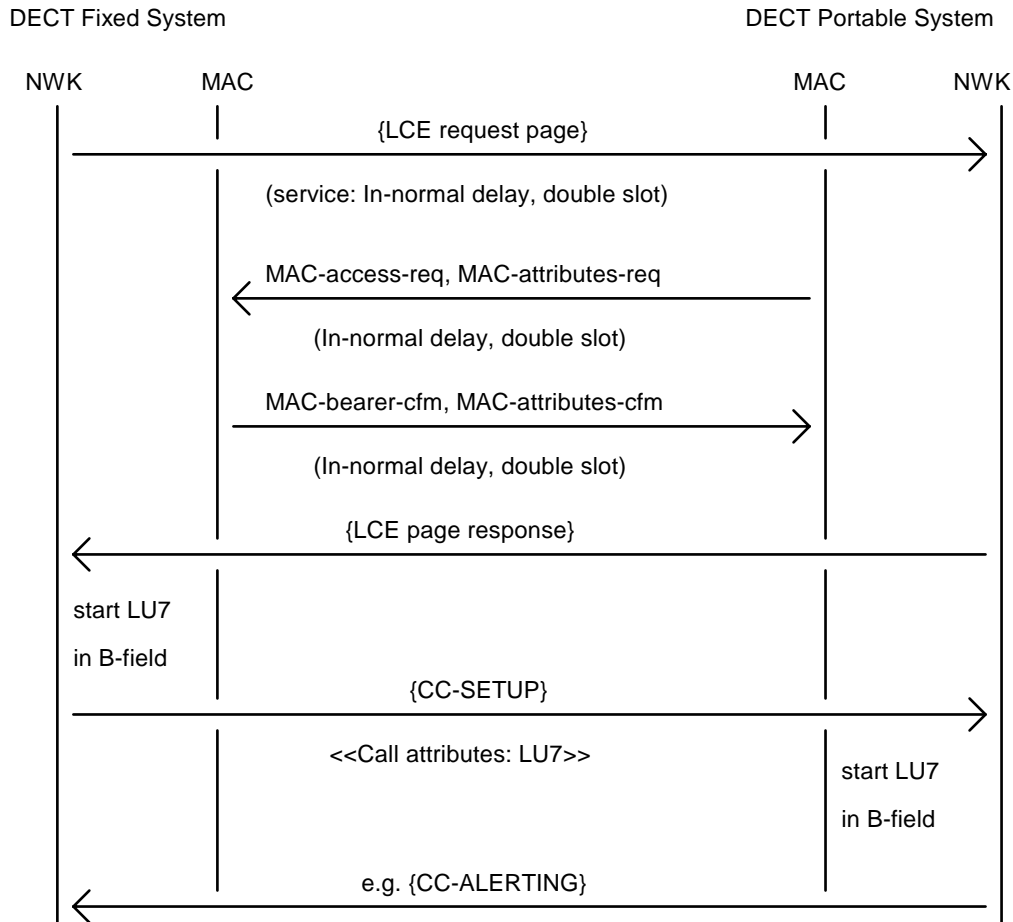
DECT Fixed System

DECT Portable System

NWK

MAC

MAC

NWK

{LCE request page}

(service: In-normal delay, double slot)

MAC-access-req, MAC-attributes-req

(In-normal delay, double slot)

MAC-bearer-cfm, MAC-attributes-cfm

(In-normal delay, double slot)

{LCE page response}

start LU7 in B-field

{CC-SETUP}

<<Call attributes: LU7>>

start LU7 in B-field

e.g. {CC-ALERTING}